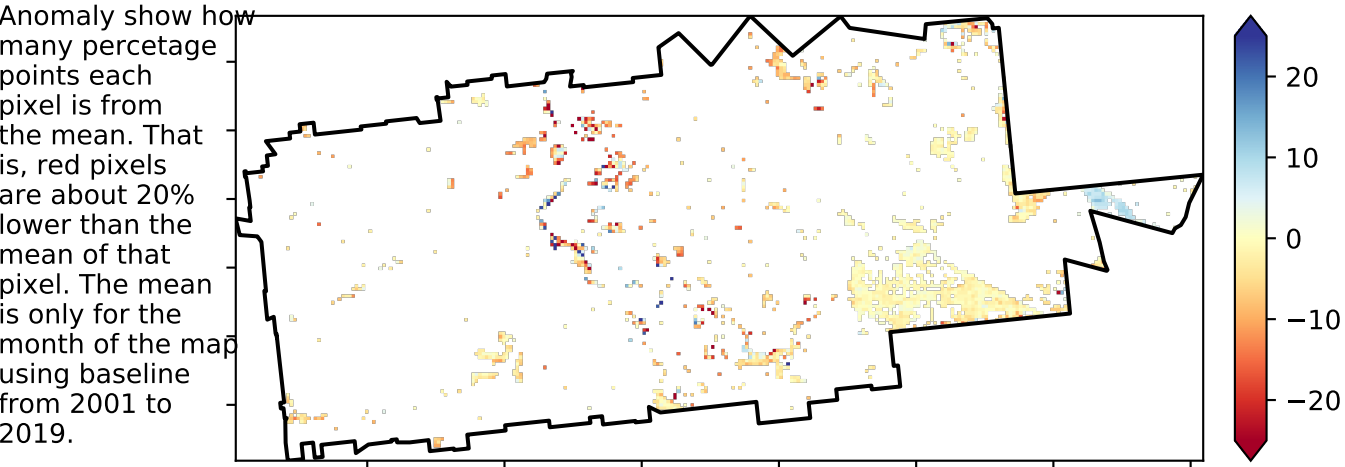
Anomaly show how many percetage points each pixel is from the mean. That is, red pixels are about 20% lower than the mean of that pixel. The mean is only for the month of the map using baseline from 2001 to 2019.

20
10
0
−10
−20